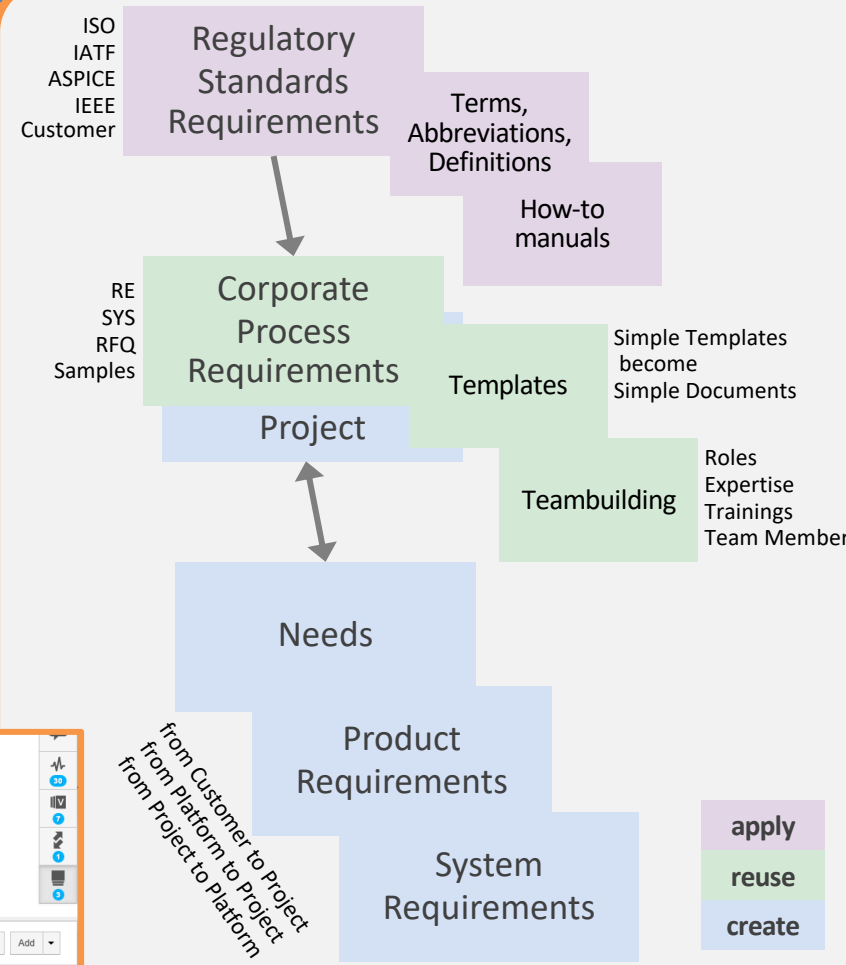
ISO
IATF
ASPICE
IEEE
Customer

Regulatory Standards Requirements

Terms, Abbreviations, Definitions

How-to manuals

RE
SYS
RFQ
Samples

Corporate Process Requirements

Templates

Simple Templates become Simple Documents

Project

Teambuilding

Roles
Expertise
Trainings
Team Member

Needs

Product Requirements

System Requirements

from Customer to Project
from Platform to Project
from Project to Platform

30
7
1
3
Add

apply
reuse
create